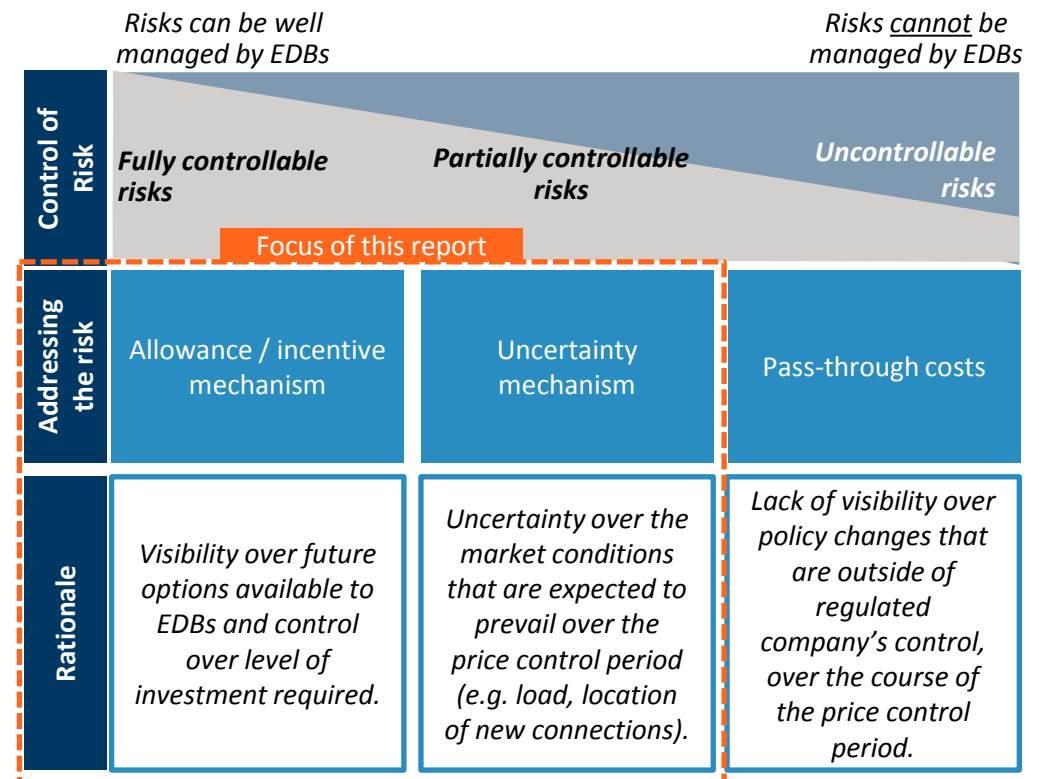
Risks can be well managed by EDBs

Risks cannot be managed by EDBs

Control of Risk

Fully controllable risks

Partially controllable risks

Uncontrollable risks

Focus of this report

Addressing the risk

Allowance / incentive mechanism

Uncertainty mechanism

Pass-through costs

Rationale

Visibility over future options available to EDBs and control over level of investment required.

Uncertainty over the market conditions that are expected to prevail over the price control period (e.g. load, location of new connections).

Lack of visibility over policy changes that are outside of regulated company's control, over the course of the price control period.